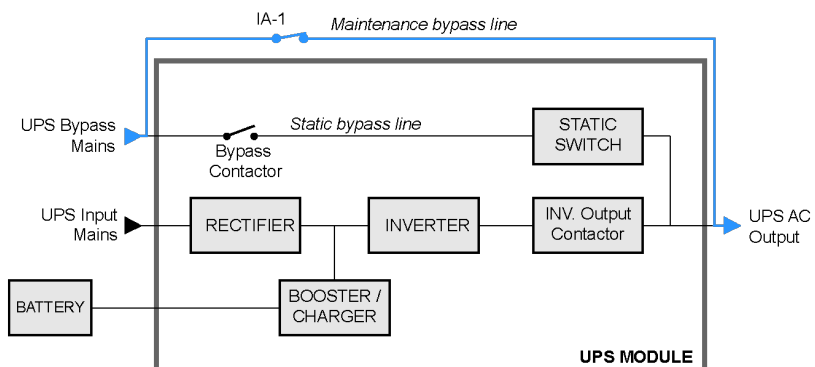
IA-1

Maintenance bypass line

UPS Bypass Mains

Bypass Contactor

Static bypass line

STATIC SWITCH

UPS Input Mains

RECTIFIER

INVERTER

INV. Output Contactor

UPS AC Output

BATTERY

BOOSTER / CHARGER

UPS MODULE